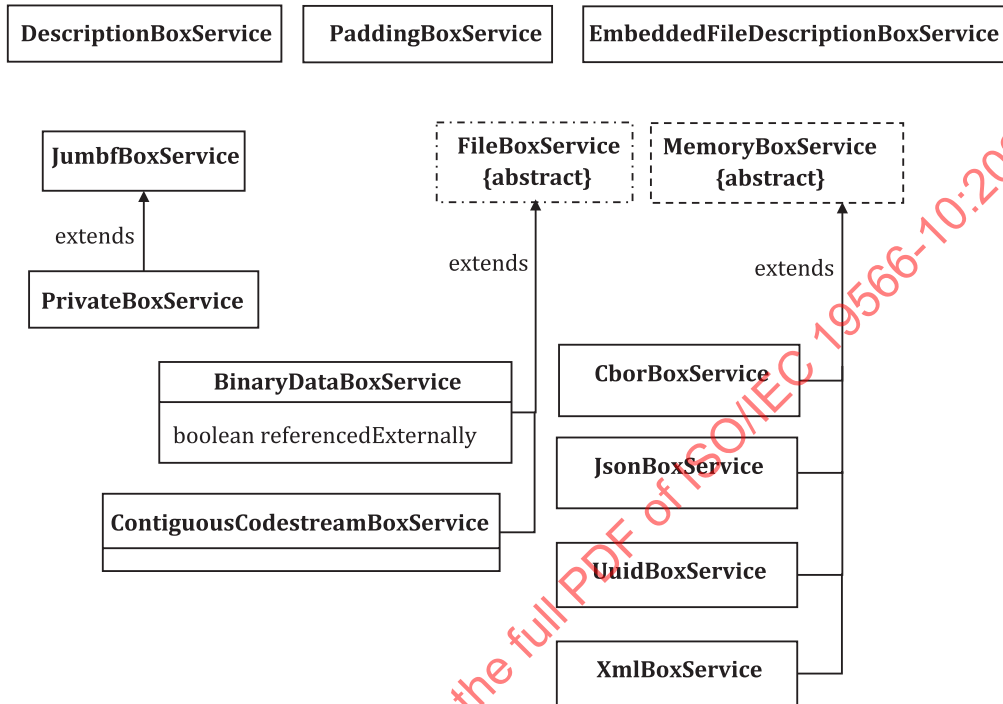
DescriptionBoxService

PaddingBoxService

EmbeddedFileDescriptionBoxService

JumbfBoxService

extends

PrivateBoxService

FileBoxService {abstract}

extends

MemoryBoxService {abstract}

extends

BinaryDataBoxService

boolean referencedExternally

ContiguousCodestreamBoxService

CborBoxService

JsonBoxService

UuidBoxService

XmlBoxService

the full PDF of ISO/IEC 19566-10:20